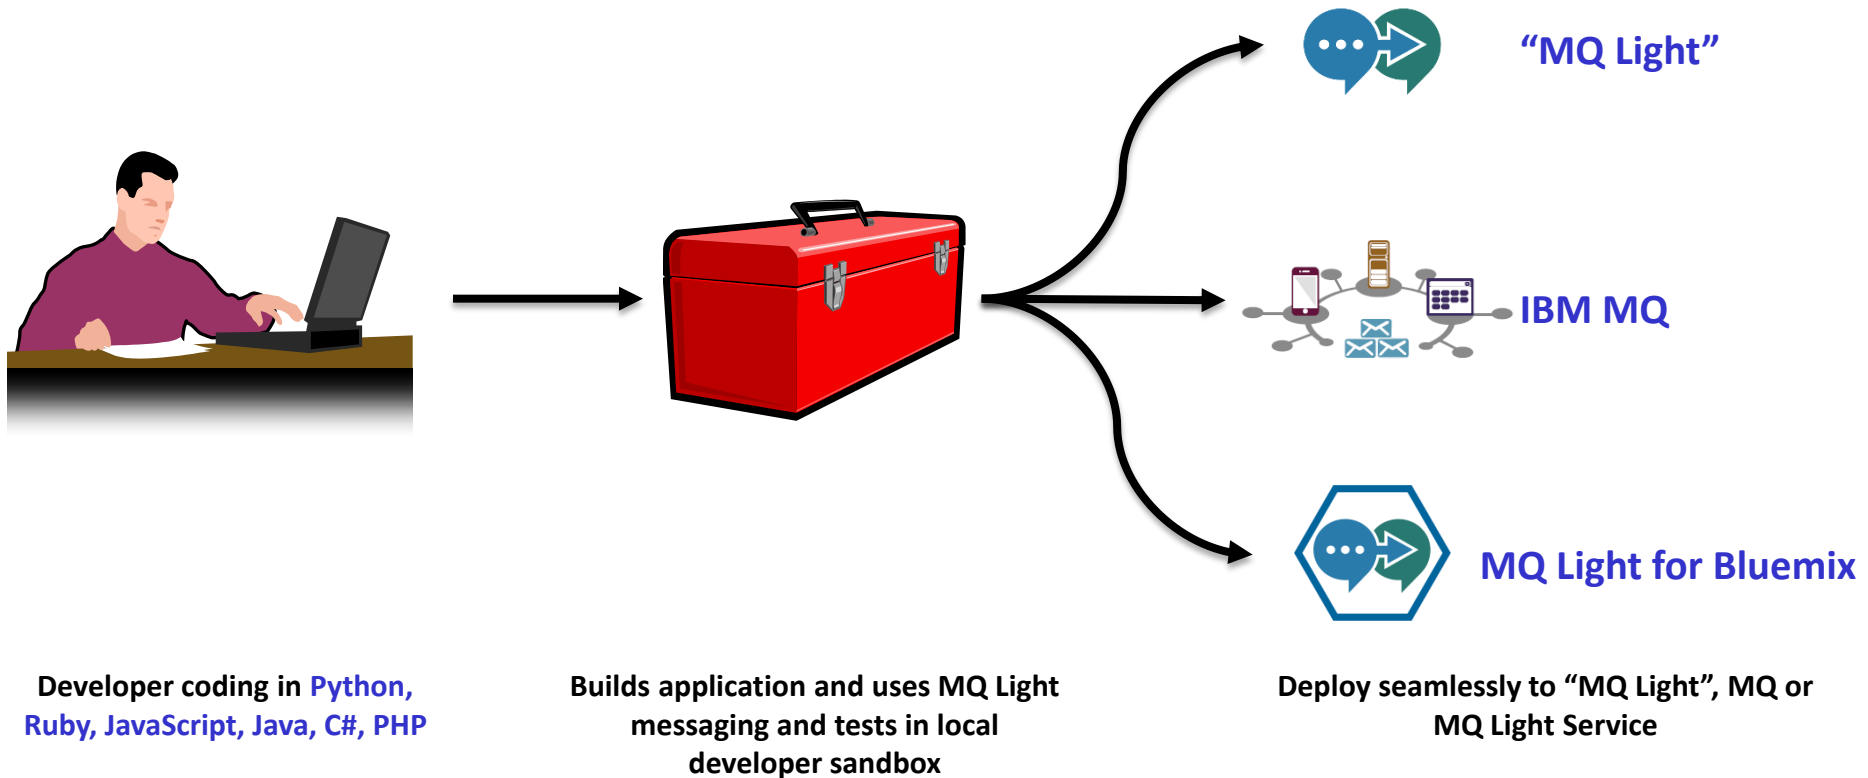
“MQ Light”

IBM MQ

MQ Light for Bluemix

Developer coding in Python, Ruby, JavaScript, Java, C#, PHP

Builds application and uses MQ Light messaging and tests in local developer sandbox

Deploy seamlessly to “MQ Light”, MQ or MQ Light Service